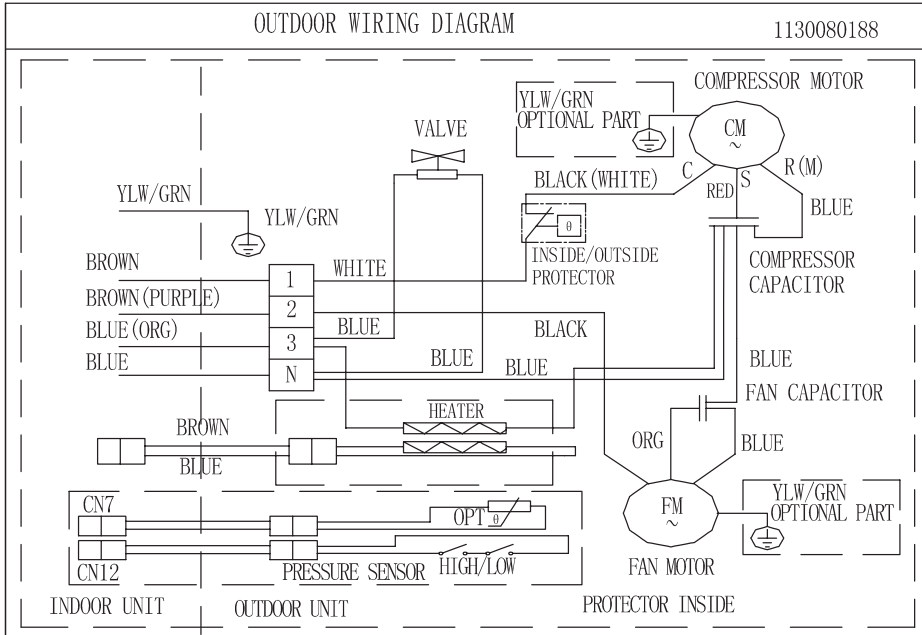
OUTDOOR WIRING DIAGRAM

1130080188

COMPRESSOR MOTOR

YLW/GRN
OPTIONAL PART

CM
~

VALVE

C

S

R(M)

BLACK(WHITE)

RED

BLUE

YLW/GRN

YLW/GRN

θ

INSIDE/OUTSIDE
PROTECTOR

COMPRESSOR
CAPACITOR

BROWN

WHITE

1

BROWN(PURPLE)

2

BLUE(ORG)

BLUE

3

BLACK

BLUE

BLUE

N

BLUE

BLUE

FAN CAPACITOR

HEATER

BROWN

ORG

BLUE

BLUE

YLW/GRN
OPTIONAL PART

CN7

OPT θ

FM
~

CN12

PRESSURE SENSOR

HIGH/LOW

FAN MOTOR

INDOOR UNIT

OUTDOOR UNIT

PROTECTOR INSIDE